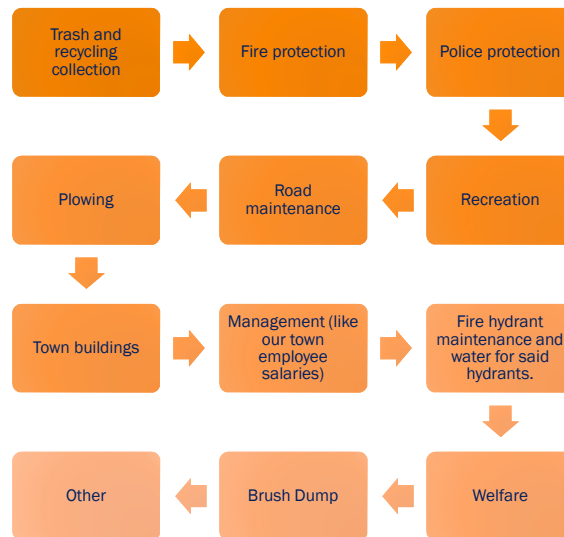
Trash and recycling collection

Fire protection

Police protection

Recreation

Road maintenance

Plowing

Town buildings

Management (like our town employee salaries)

Fire hydrant maintenance and water for said hydrants.

Welfare

Brush Dump

Other